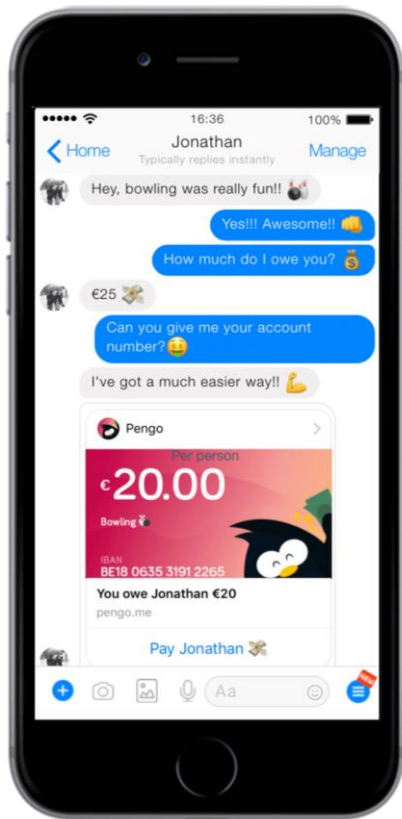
16:36
100%
Home
Jonathan
Typically replies instantly
Manage

Hey, bowling was really fun!! 🎳

Yes!!! Awesome!! 👊

How much do I owe you? 💰

€25 💸

Can you give me your account number? 🤑

I've got a much easier way!! 💪

Pengo
Per person
€20.00
Bowling 🎳
IBAN
BE18 0635 3191 2265

You owe Jonathan €20
pengo.me

Pay Jonathan 💸

Aa
NEW